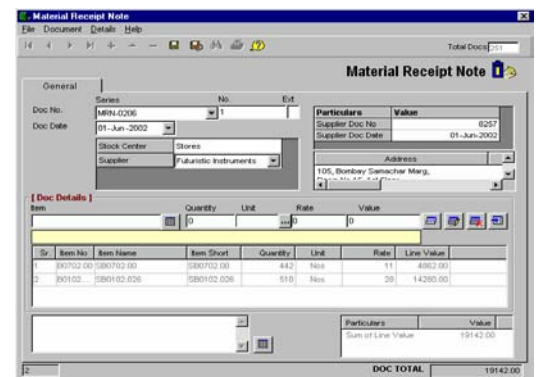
Material Receipt Note

File Document Details Help

Total Docs 251

Material Receipt Note

General

Series No. Ext

Doc No. MRN-0206 1

Doc Date 01-Jun-2002

Stock Center Stores

Supplier Futuristic Instruments

| Particulars | Value |
|---|---|
| Supplier Doc No | 8257 |
| Supplier Doc Date | 01-Jun-2002 |

Address

105, Bombay Samachar Marg, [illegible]

[ Doc Details ]

Item Quantity Unit Rate Value

0 0 0

| Sr | Item No | Item Name | Item Short | Quantity | Unit | Rate | Line Value |
|---|---|---|---|---|---|---|---|
| 1 | B0702.00 | SB0702.00 | SB0702.00 | 442 | Nos | 11 | 4862.00 |
| 2 | B0102... | SB0102.026 | SB0102.026 | 510 | Nos | 28 | 14280.00 |

| Particulars | Value |
|---|---|
| Sum of Line Value | 19142.00 |

2

DOC TOTAL 19142.00